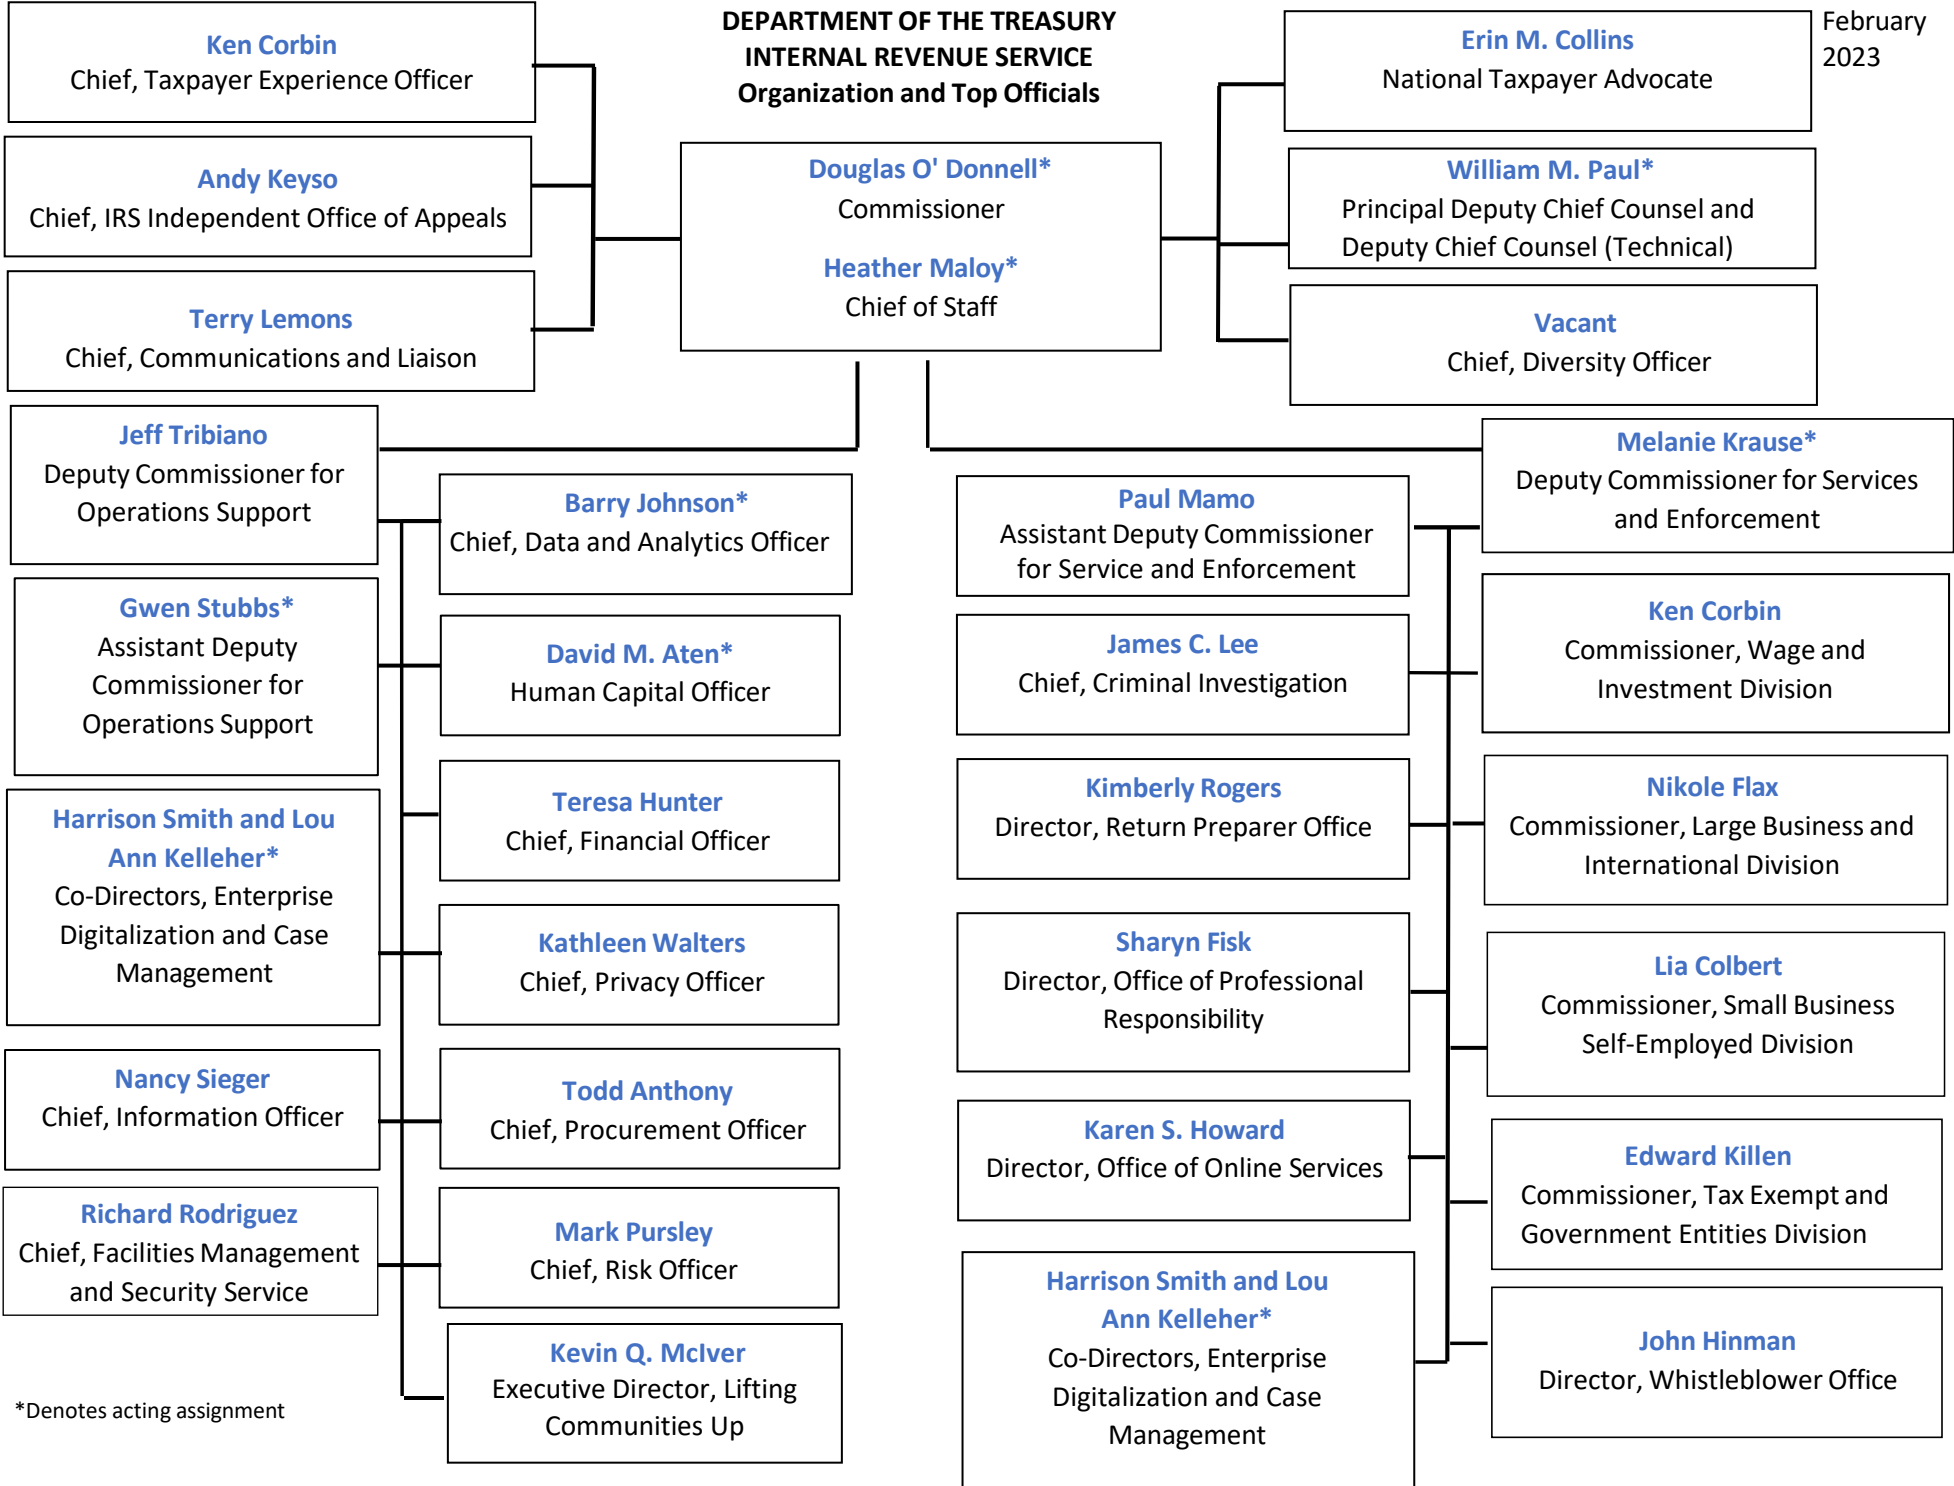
DEPARTMENT OF THE TREASURY
INTERNAL REVENUE SERVICE
Organization and Top Officials

February 2023

Ken Corbin
Chief, Taxpayer Experience Officer

Andy Keyso
Chief, IRS Independent Office of Appeals

Terry Lemons
Chief, Communications and Liaison

Douglas O' Donnell*
Commissioner

Heather Maloy*
Chief of Staff

Erin M. Collins
National Taxpayer Advocate

William M. Paul*
Principal Deputy Chief Counsel and Deputy Chief Counsel (Technical)

Vacant
Chief, Diversity Officer

Jeff Tribiano
Deputy Commissioner for Operations Support

Barry Johnson*
Chief, Data and Analytics Officer

Gwen Stubbs*
Assistant Deputy Commissioner for Operations Support

David M. Aten*
Human Capital Officer

Teresa Hunter
Chief, Financial Officer

Harrison Smith and Lou Ann Kelleher*
Co-Directors, Enterprise Digitalization and Case Management

Kathleen Walters
Chief, Privacy Officer

Nancy Sieger
Chief, Information Officer

Todd Anthony
Chief, Procurement Officer

Richard Rodriguez
Chief, Facilities Management and Security Service

Mark Pursley
Chief, Risk Officer

Kevin Q. McIver
Executive Director, Lifting Communities Up

*Denotes acting assignment

Melanie Krause*
Deputy Commissioner for Services and Enforcement

Paul Mamo
Assistant Deputy Commissioner for Service and Enforcement

James C. Lee
Chief, Criminal Investigation

Kimberly Rogers
Director, Return Preparer Office

Sharyn Fisk
Director, Office of Professional Responsibility

Karen S. Howard
Director, Office of Online Services

Harrison Smith and Lou Ann Kelleher*
Co-Directors, Enterprise Digitalization and Case Management

Ken Corbin
Commissioner, Wage and Investment Division

Nikole Flax
Commissioner, Large Business and International Division

Lia Colbert
Commissioner, Small Business Self-Employed Division

Edward Killen
Commissioner, Tax Exempt and Government Entities Division

John Hinman
Director, Whistleblower Office